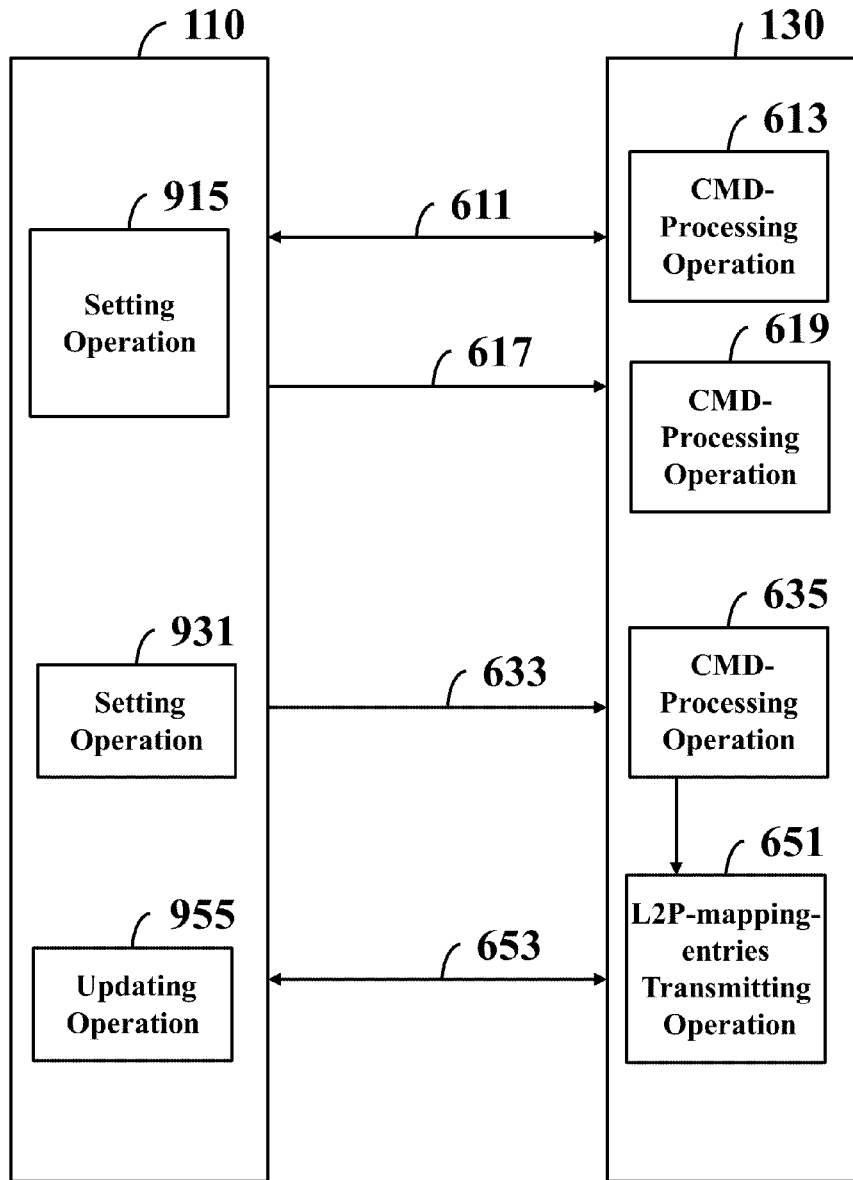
110

130

613

CMD-Processing Operation

915

611

Setting Operation

619

617

CMD-Processing Operation

635

931

CMD-Processing Operation

633

Setting Operation

651

955

L2P-mapping-entries Transmitting Operation

653

Updating Operation